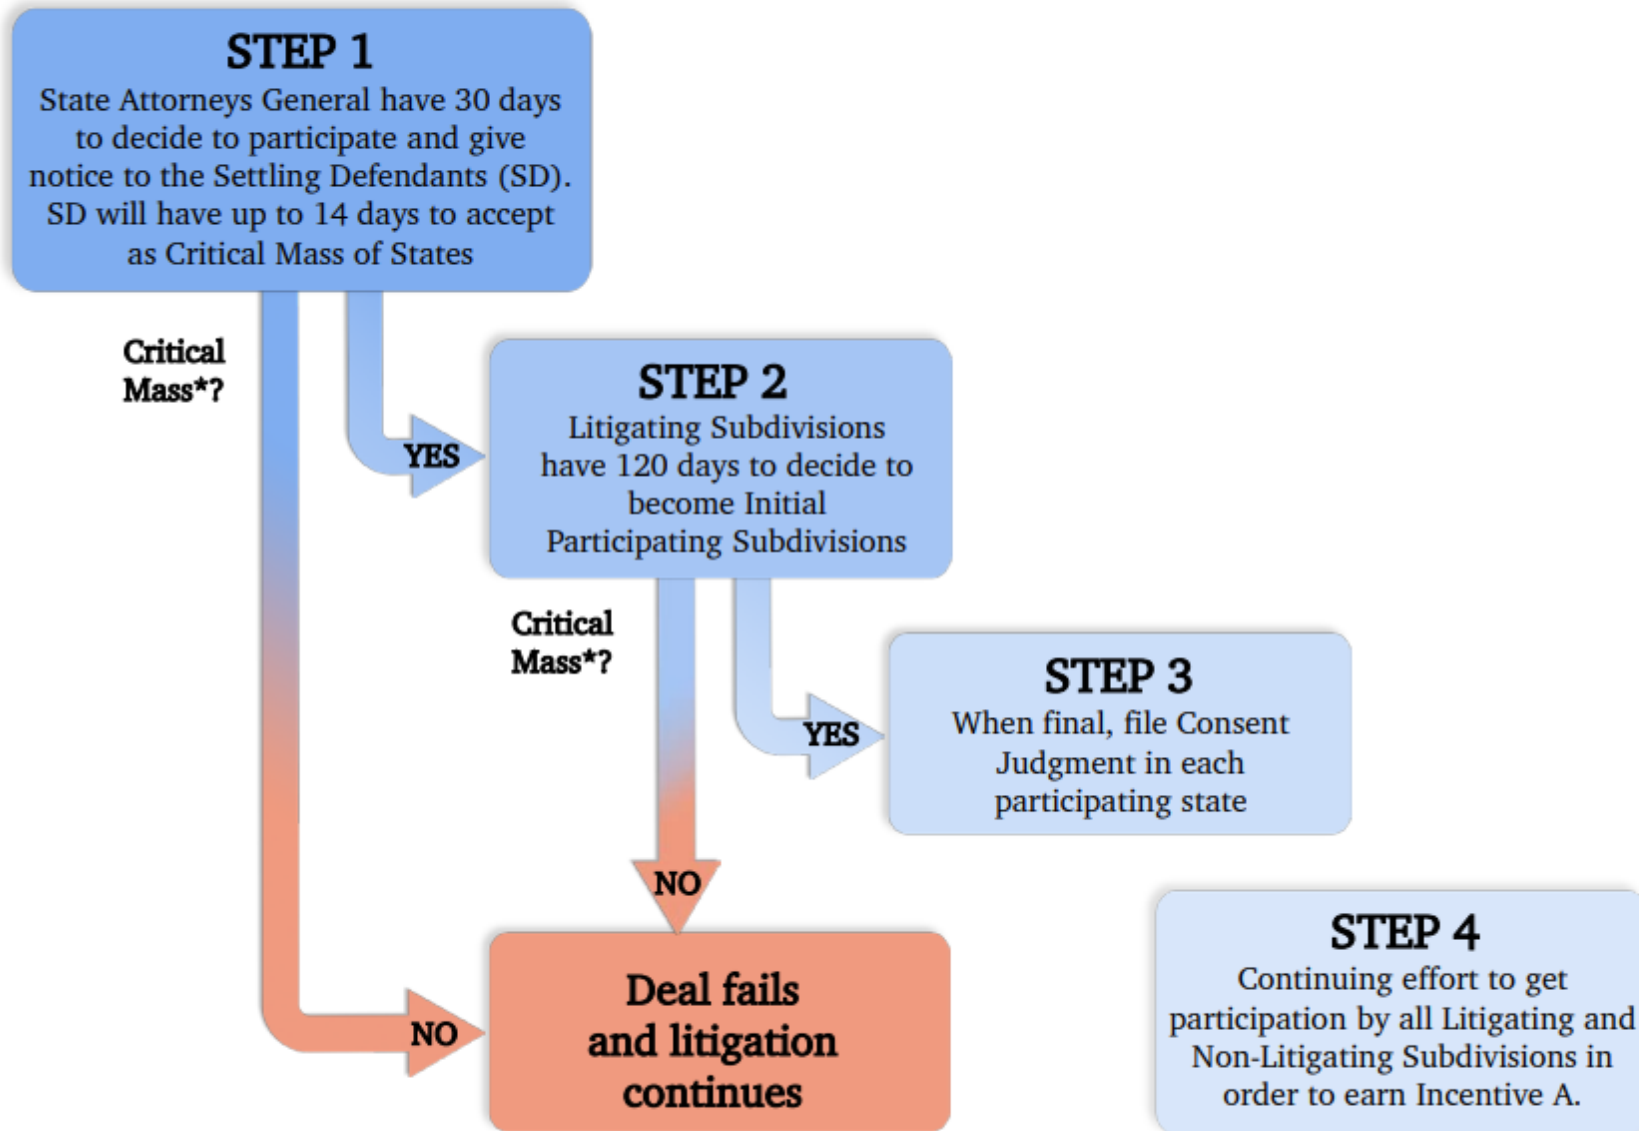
STEP 1
State Attorneys General have 30 days to decide to participate and give notice to the Settling Defendants (SD). SD will have up to 14 days to accept as Critical Mass of States

Critical Mass*?

YES

STEP 2
Litigating Subdivisions have 120 days to decide to become Initial Participating Subdivisions

Critical Mass*?

YES

STEP 3
When final, file Consent Judgment in each participating state

NO

NO

Deal fails and litigation continues

STEP 4
Continuing effort to get participation by all Litigating and Non-Litigating Subdivisions in order to earn Incentive A.